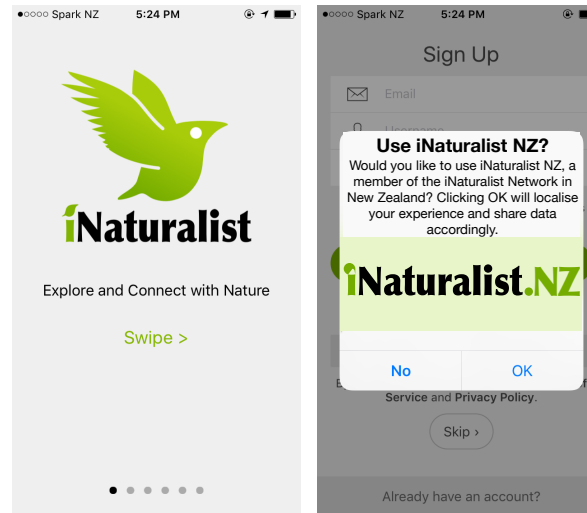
●○○○○ Spark NZ 5:24 PM

iNaturalist

Explore and Connect with Nature

Swipe >

●○○○○ Spark NZ 5:24 PM

Sign Up

Email

Username

Use iNaturalist NZ?

Would you like to use iNaturalist NZ, a member of the iNaturalist Network in New Zealand? Clicking OK will localise your experience and share data accordingly.

iNaturalist.NZ

No OK

Service and Privacy Policy.

Skip ›

Already have an account?